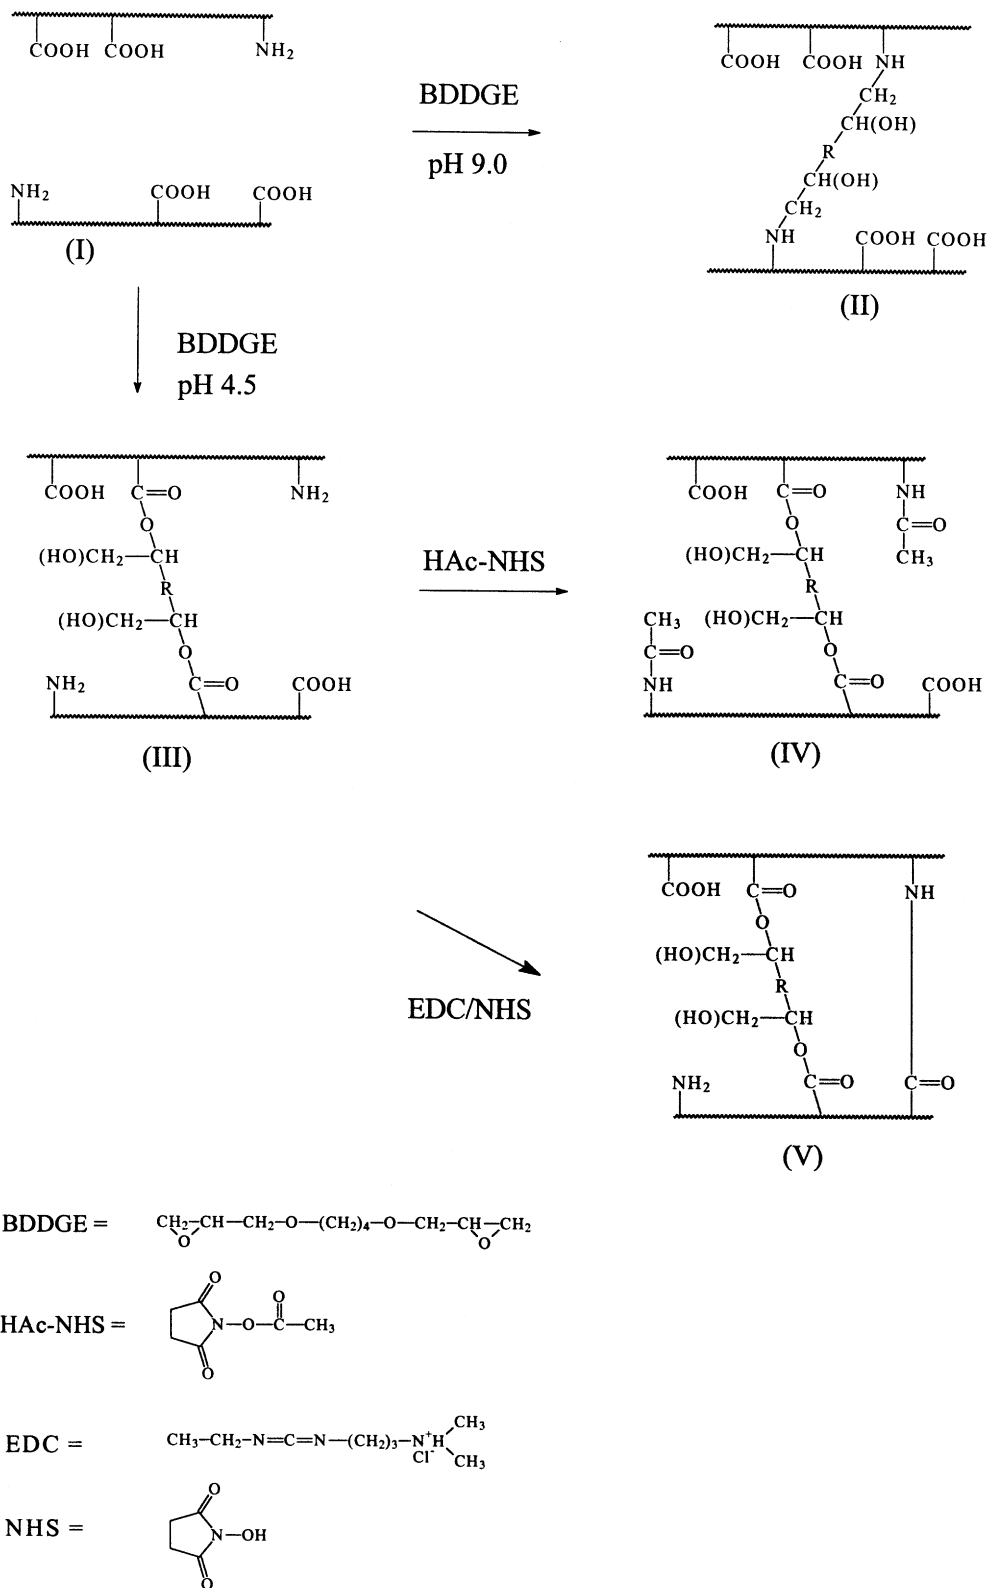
COOH COOH NH$_2$

NH$_2$ COOH COOH

(I)

BDDGE

pH 9.0

COOH COOH NH

CH$_2$

CH(OH)

R

CH(OH)

CH$_2$

NH COOH COOH

(II)

BDDGE

pH 4.5

COOH C=O NH$_2$

O

(HO)CH$_2$—CH

R

(HO)CH$_2$—CH

O

NH$_2$ C=O COOH

(III)

HAc-NHS

COOH C=O NH

C=O

O

CH$_3$

(HO)CH$_2$—CH

R

CH$_3$ (HO)CH$_2$—CH

C=O O

NH C=O COOH

(IV)

EDC/NHS

COOH C=O NH

O

(HO)CH$_2$—CH

R

(HO)CH$_2$—CH

O

NH$_2$ C=O C=O

(V)

BDDGE = CH$_2$-CH—CH$_2$—O—(CH$_2$)$_4$—O—CH$_2$—CH—CH$_2$ O O

HAc-NHS = N—O—C(=O)—CH$_3$

EDC = CH$_3$—CH$_2$—N=C=N—(CH$_2$)$_3$—N$^+$H(CH$_3$)(CH$_3$) Cl$^-$

NHS = N—OH